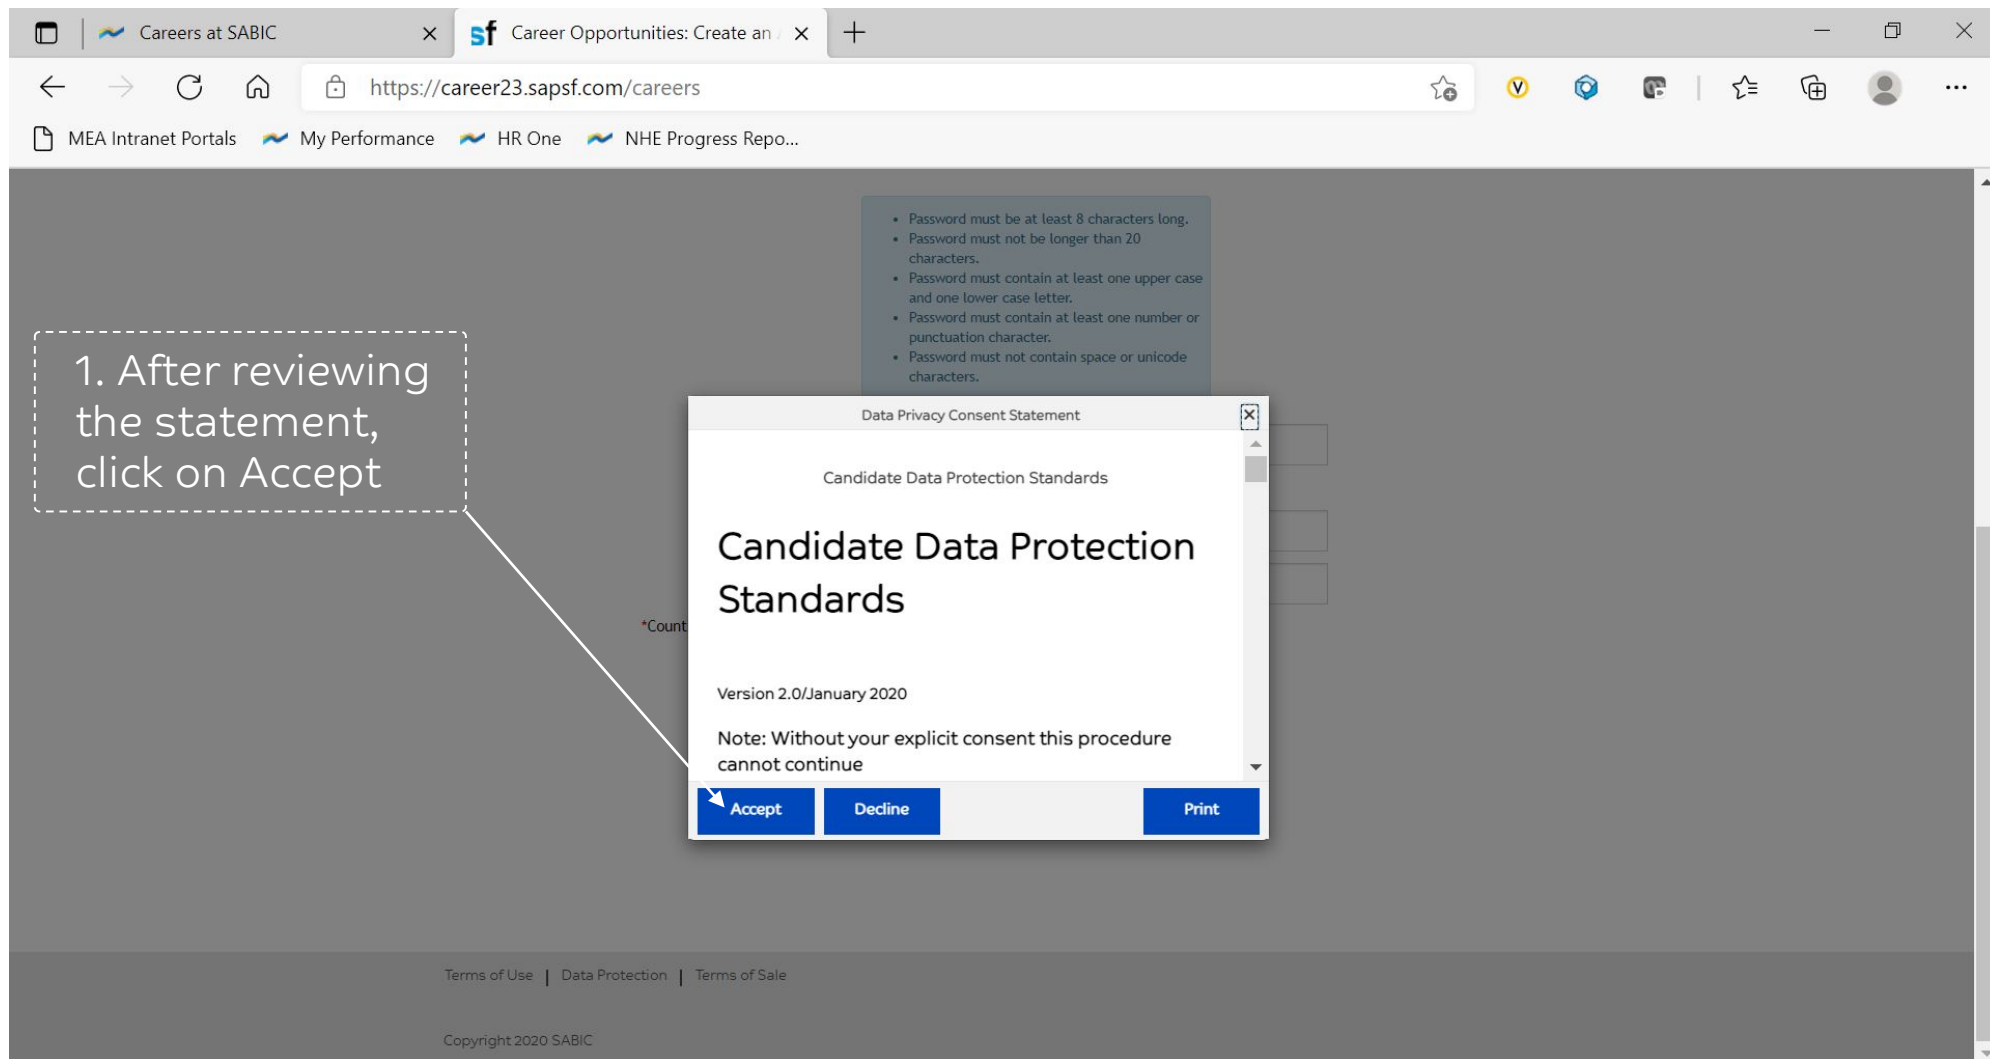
Careers at SABIC

Career Opportunities: Create an

https://career23.sapsf.com/careers

MEA Intranet Portals My Performance HR One NHE Progress Repo...

- Password must be at least 8 characters long.
- Password must not be longer than 20 characters.
- Password must contain at least one upper case and one lower case letter.
- Password must contain at least one number or punctuation character.
- Password must not contain space or unicode characters.

1. After reviewing the statement, click on Accept

*Count

Data Privacy Consent Statement

Candidate Data Protection Standards

Candidate Data Protection Standards

Version 2.0/January 2020

Note: Without your explicit consent this procedure cannot continue

Accept Decline Print

Terms of Use | Data Protection | Terms of Sale

Copyright 2020 SABIC